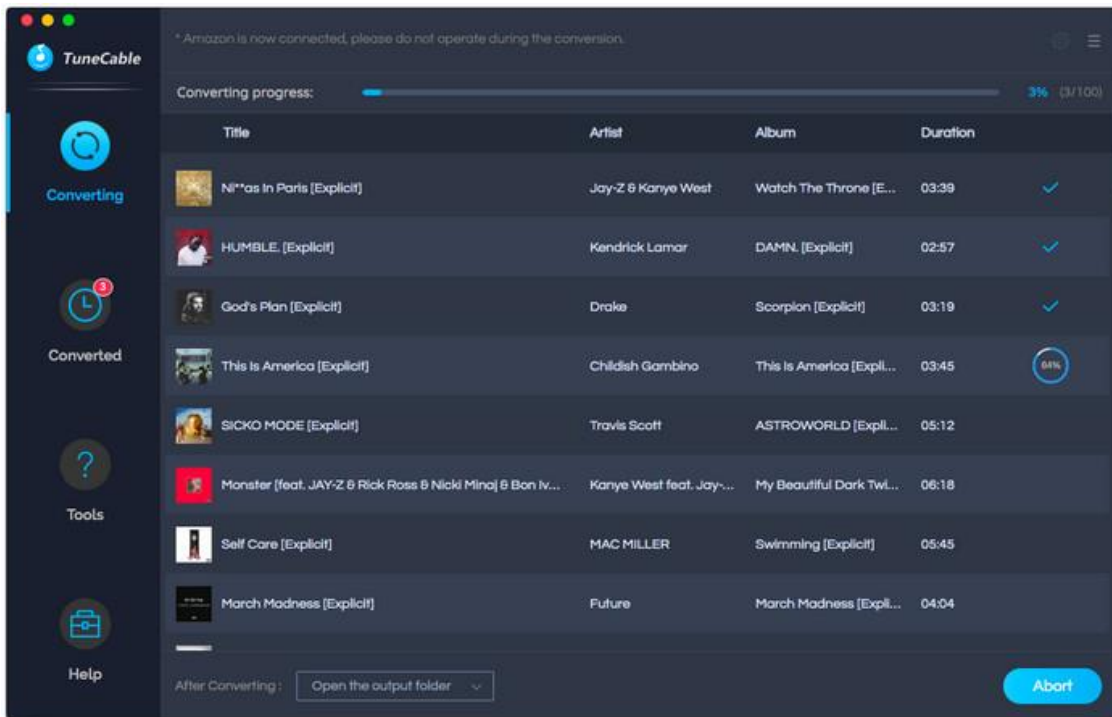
TuneCable

* Amazon is now connected, please do not operate during the conversion.

Converting progress:

3% (3/100)

Converting

3

Converted

Tools

Help

| Title | Artist | Album | Duration | |
|---|---|---|---|---|
| Ni**as In Paris [Explicit] | Jay-Z & Kanye West | Watch The Throne [E... | 03:39 | ✓ |
| HUMBLE. [Explicit] | Kendrick Lamar | DAMN. [Explicit] | 02:57 | ✓ |
| God's Plan [Explicit] | Drake | Scorpion [Explicit] | 03:19 | ✓ |
| This Is America [Explicit] | Childish Gambino | This Is America [Expli... | 03:45 | 64% |
| SICKO MODE [Explicit] | Travis Scott | ASTROWORLD [Expli... | 05:12 | |
| Monster [feat. JAY-Z & Rick Ross & Nicki Minaj & Bon Iv... | Kanye West feat. Jay-... | My Beautiful Dark Twi... | 06:18 | |
| Self Care [Explicit] | MAC MILLER | Swimming [Explicit] | 05:45 | |
| March Madness [Explicit] | Future | March Madness [Expli... | 04:04 | |

After Converting : Open the output folder

Abort